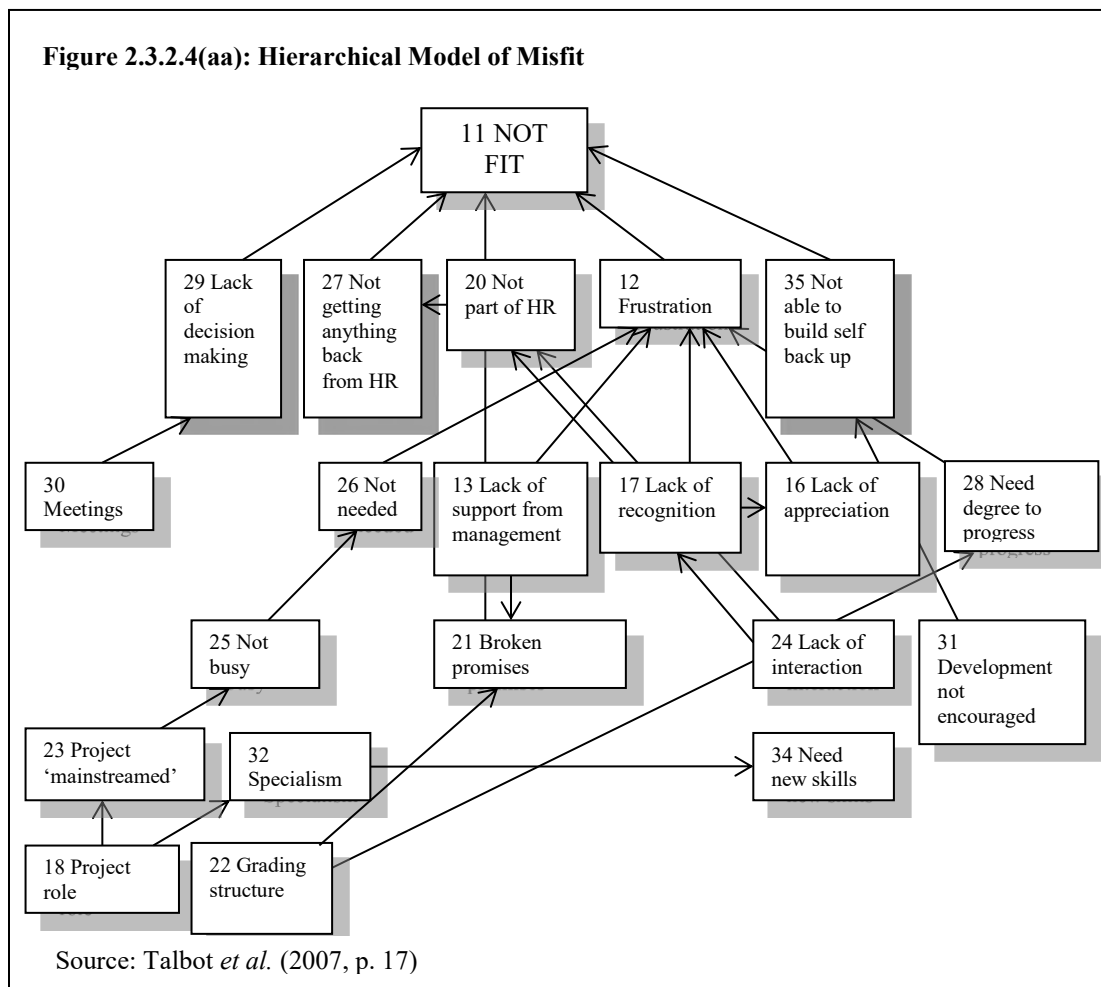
Figure 2.3.2.4(aa): Hierarchical Model of Misfit

11 NOT FIT

29 Lack of decision making

27 Not getting anything back from HR

20 Not part of HR

12 Frustration

35 Not able to build self back up

30 Meetings

26 Not needed

13 Lack of support from management

17 Lack of recognition

16 Lack of appreciation

28 Need degree to progress

25 Not busy

21 Broken promises

24 Lack of interaction

31 Development not encouraged

23 Project 'mainstreamed'

32 Specialism

34 Need new skills

18 Project role

22 Grading structure

Source: Talbot *et al.* (2007, p. 17)